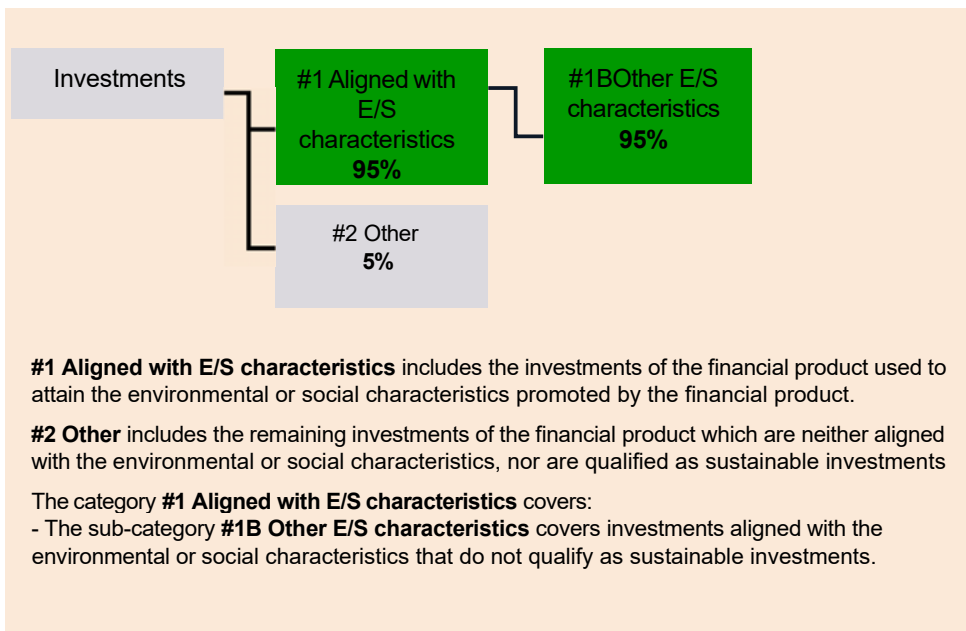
Investments

#1 Aligned with E/S characteristics
95%

#1BOther E/S characteristics
95%

#2 Other
5%

#1 Aligned with E/S characteristics includes the investments of the financial product used to attain the environmental or social characteristics promoted by the financial product.

#2 Other includes the remaining investments of the financial product which are neither aligned with the environmental or social characteristics, nor are qualified as sustainable investments

The category #1 Aligned with E/S characteristics covers:
- The sub-category #1B Other E/S characteristics covers investments aligned with the environmental or social characteristics that do not qualify as sustainable investments.